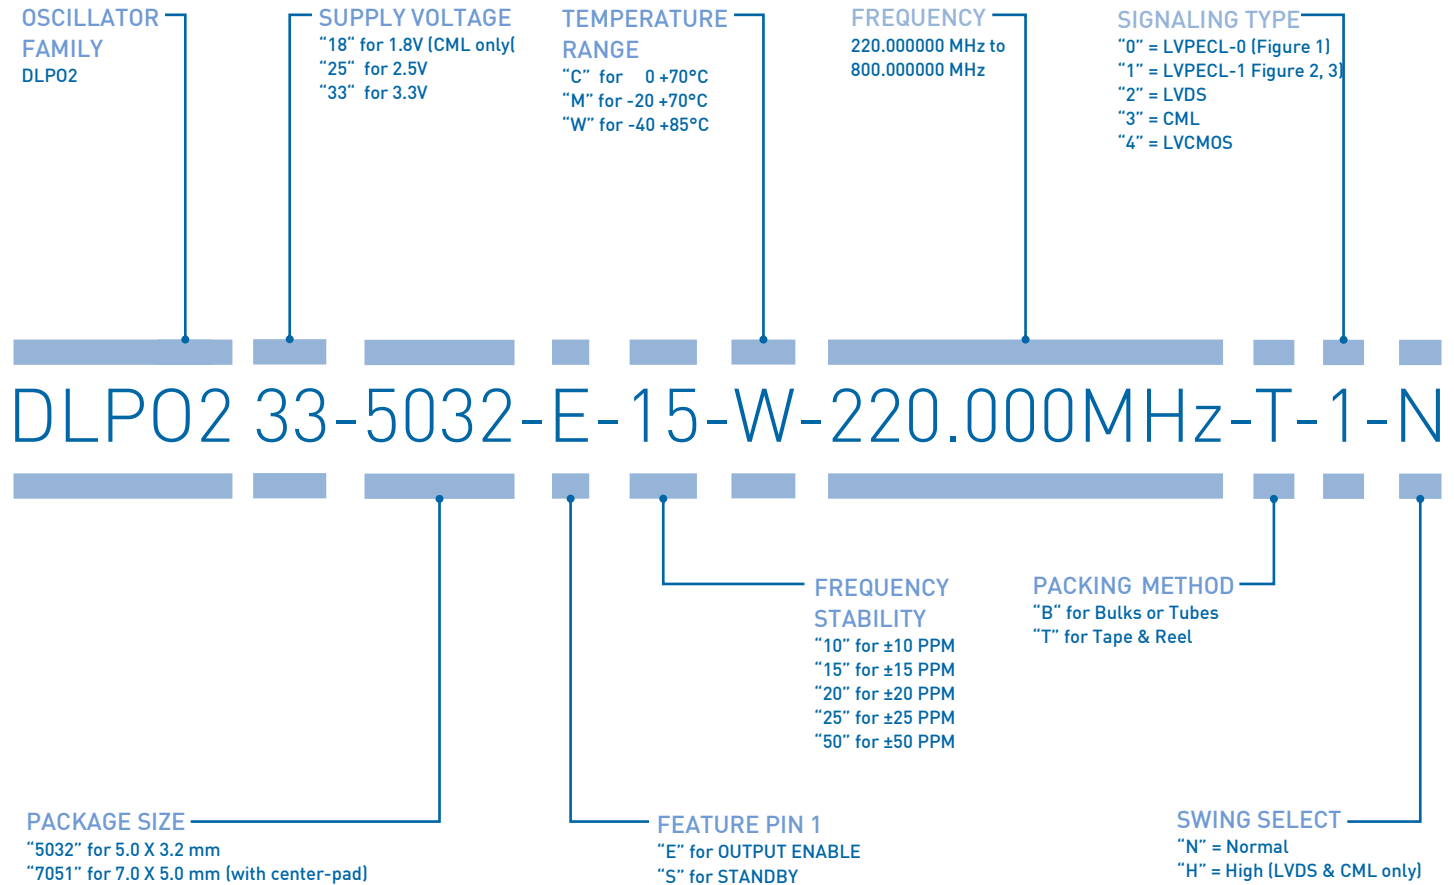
OSCILLATOR FAMILY
DLPO2

SUPPLY VOLTAGE
“18” for 1.8V (CML only(
“25” for 2.5V
“33” for 3.3V

TEMPERATURE RANGE
“C” for 0 +70°C
“M” for -20 +70°C
“W” for -40 +85°C

FREQUENCY
220.000000 MHz to
800.000000 MHz

SIGNALING TYPE
“0” = LVPECL-0 (Figure 1)
“1” = LVPECL-1 Figure 2, 3)
“2” = LVDS
“3” = CML
“4” = LVCMOS

DLPO2 33-5032-E-15-W-220.000MHz-T-1-N

FREQUENCY STABILITY
“10” for ±10 PPM
“15” for ±15 PPM
“20” for ±20 PPM
“25” for ±25 PPM
“50” for ±50 PPM

PACKING METHOD
“B” for Bulks or Tubes
“T” for Tape & Reel

PACKAGE SIZE
“5032” for 5.0 X 3.2 mm
“7051” for 7.0 X 5.0 mm (with center-pad)

FEATURE PIN 1
“E” for OUTPUT ENABLE
“S” for STANDBY

SWING SELECT
“N” = Normal
“H” = High (LVDS & CML only)